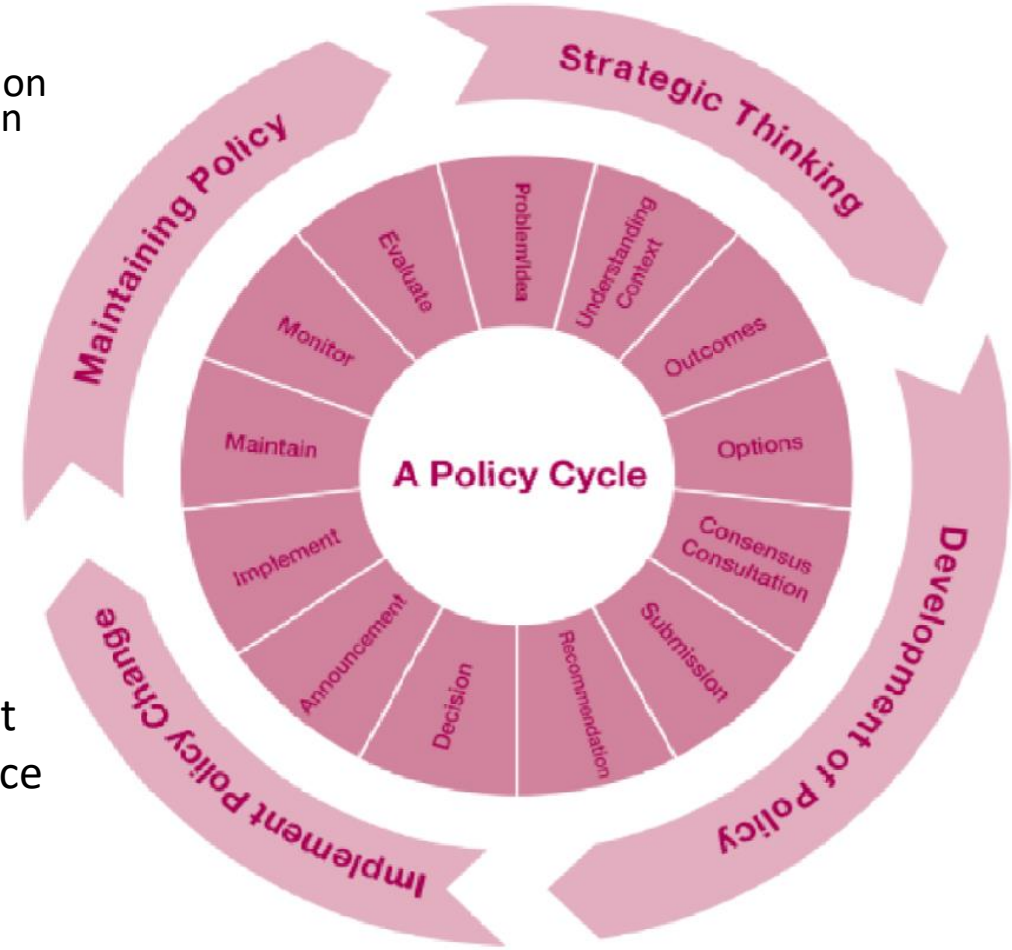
on
n

t
ce

Strategic Thinking

Development of Policy

Implement Policy Change

Maintaining Policy

A Policy Cycle

Problem/Idea

Understanding Context

Outcomes

Options

Consensus Consultation

Submission

Recommendation

Decision

Announcement

Implement

Maintain

Monitor

Evaluate